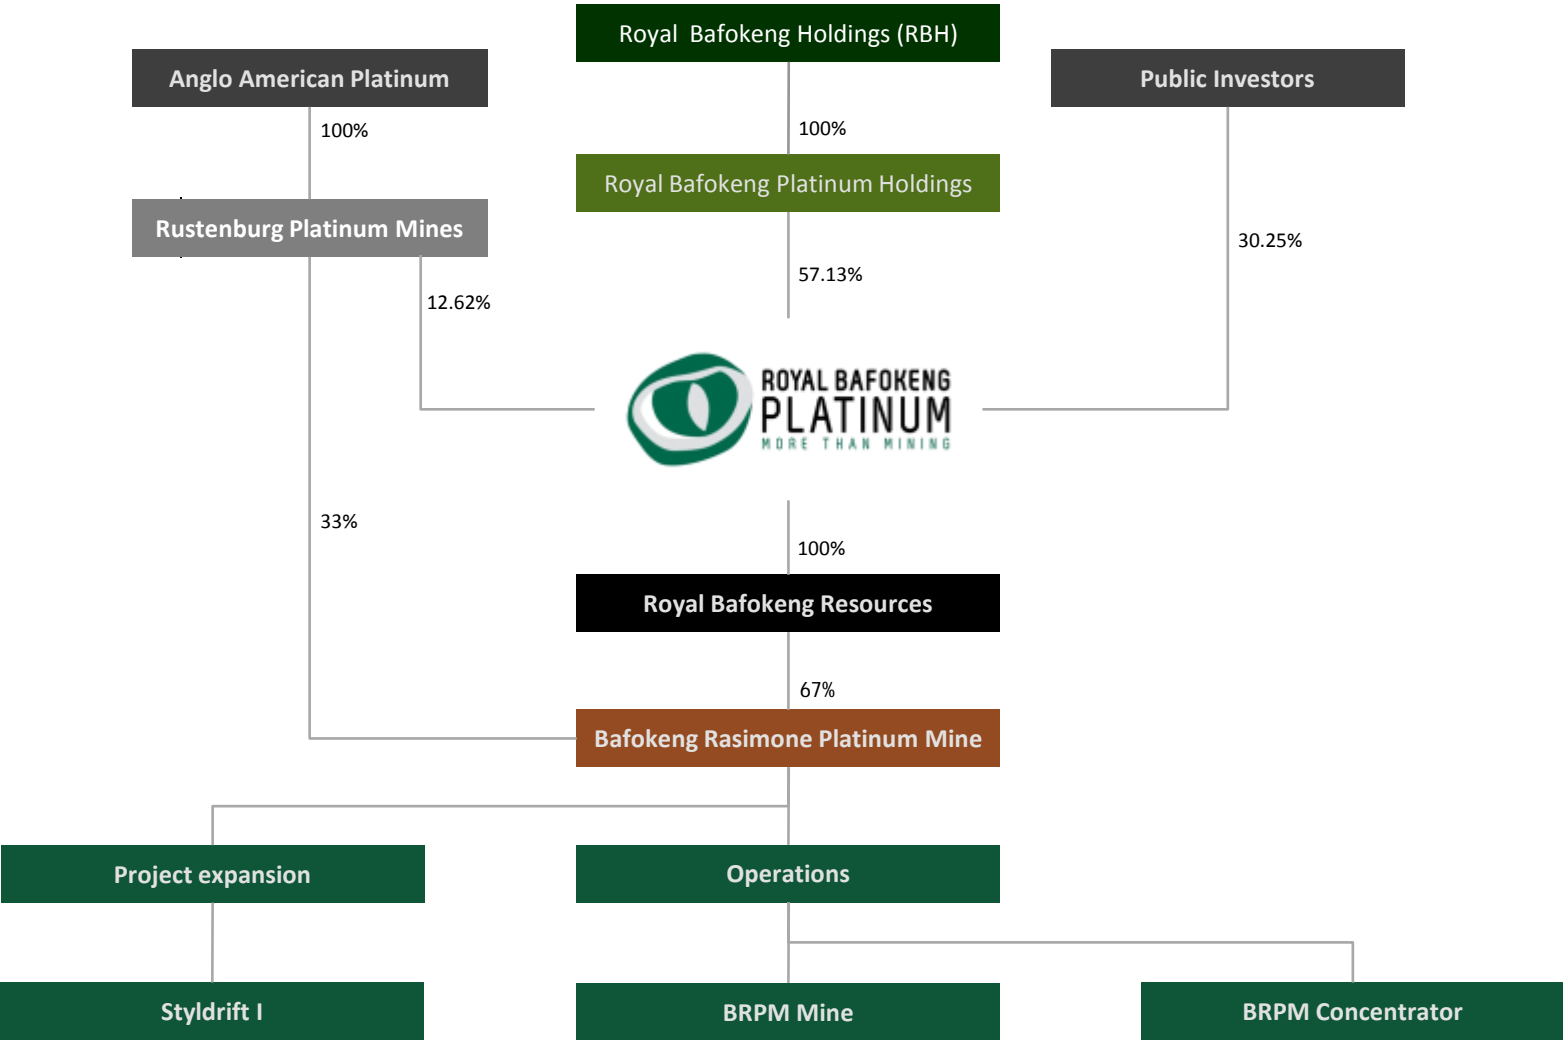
Royal Bafokeng Holdings (RBH)

Anglo American Platinum

Public Investors

100%

100%

Royal Bafokeng Platinum Holdings

Rustenburg Platinum Mines

30.25%

57.13%

12.62%

ROYAL BAFOKENG
PLATINUM
MORE THAN MINING

33%

100%

Royal Bafokeng Resources

67%

Bafokeng Rasimone Platinum Mine

Project expansion

Operations

Styldrift I

BRPM Mine

BRPM Concentrator